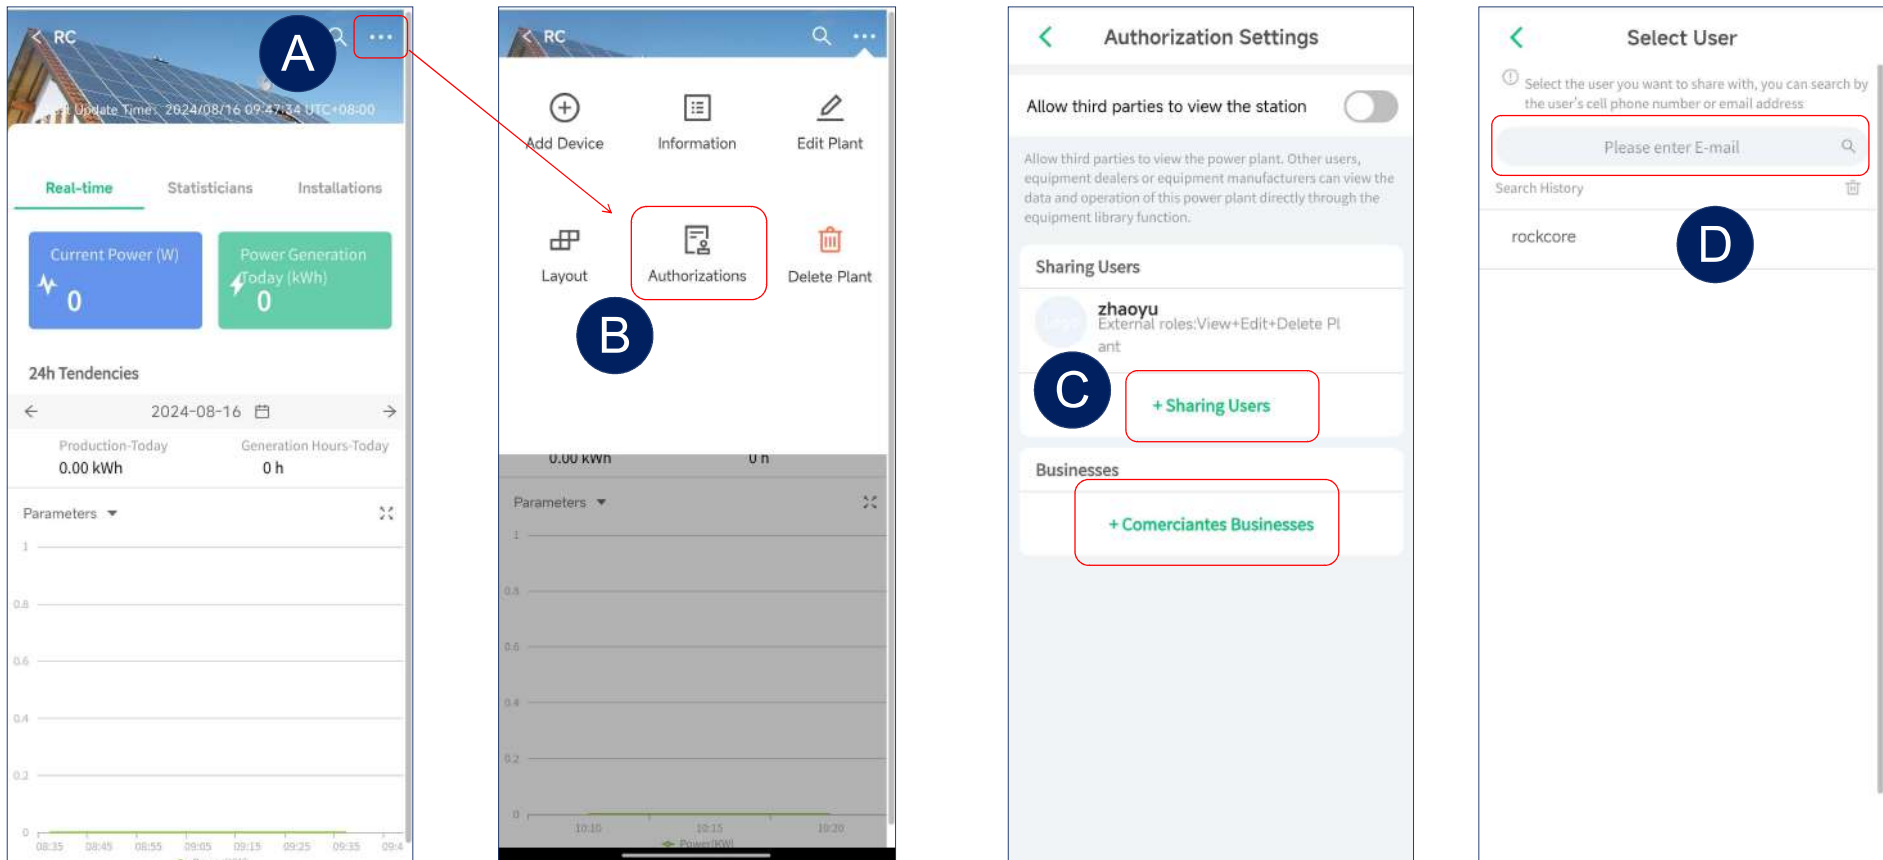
RC
A
Update Time: 2024/08/16 09:47:34 UTC+08:00
Real-time Statisticians Installations
Current Power (W)
0
Power Generation Today (kWh)
0
24h Tendencies
2024-08-16
Production-Today
0.00 kWh
Generation Hours-Today
0 h
Parameters
1
0.8
0.6
0.4
0.2
0
08:35 08:45 08:55 09:05 09:15 09:25 09:35 09:4

RC
Add Device
Information
Edit Plant
Layout
Authorizations
Delete Plant
B
0.00 kWh 0 h
Parameters
1
0.8
0.6
0.4
0.2
0
10:10 10:15 10:20
Power(KW)

Authorization Settings
Allow third parties to view the station
Allow third parties to view the power plant. Other users, equipment dealers or equipment manufacturers can view the data and operation of this power plant directly through the equipment library function.
Sharing Users
zhaoyu
External roles:View+Edit+Delete Plant
C
+ Sharing Users
Businesses
+ Comerciantes Businesses

Select User
Select the user you want to share with, you can search by the user's cell phone number or email address
Please enter E-mail
Search History
rockcore
D